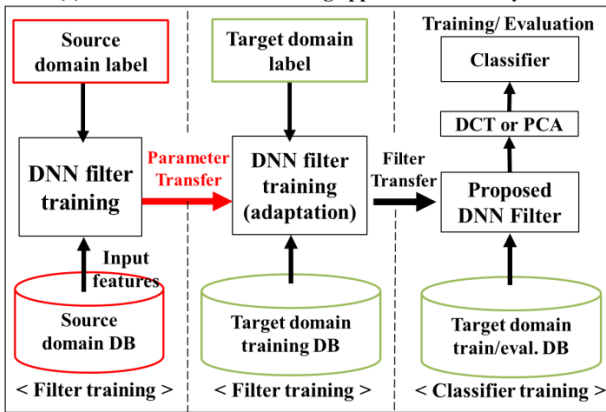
Source domain label

DNN filter training

Input features

Source domain DB

< Filter training >

Parameter Transfer

Target domain label

DNN filter training (adaptation)

Target domain training DB

< Filter training >

Filter Transfer

Training/ Evaluation

Classifier

DCT or PCA

Proposed DNN Filter

Target domain train/eval. DB

< Classifier training >